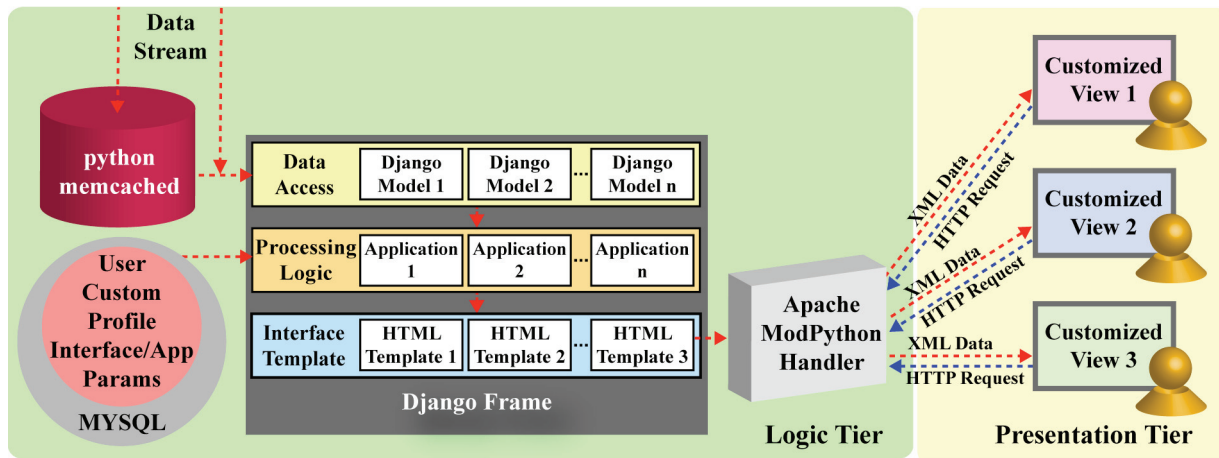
Data Stream

python memcached

User Custom Profile Interface/App Params

MYSQL

Data Access

Django Model 1

Django Model 2

...

Django Model n

Processing Logic

Application 1

Application 2

...

Application n

Interface Template

HTML Template 1

HTML Template 2

...

HTML Template 3

Django Frame

Apache ModPython Handler

Logic Tier

XML Data

HTTP Request

XML Data

HTTP Request

XML Data

HTTP Request

Customized View 1

Customized View 2

Customized View 3

Presentation Tier